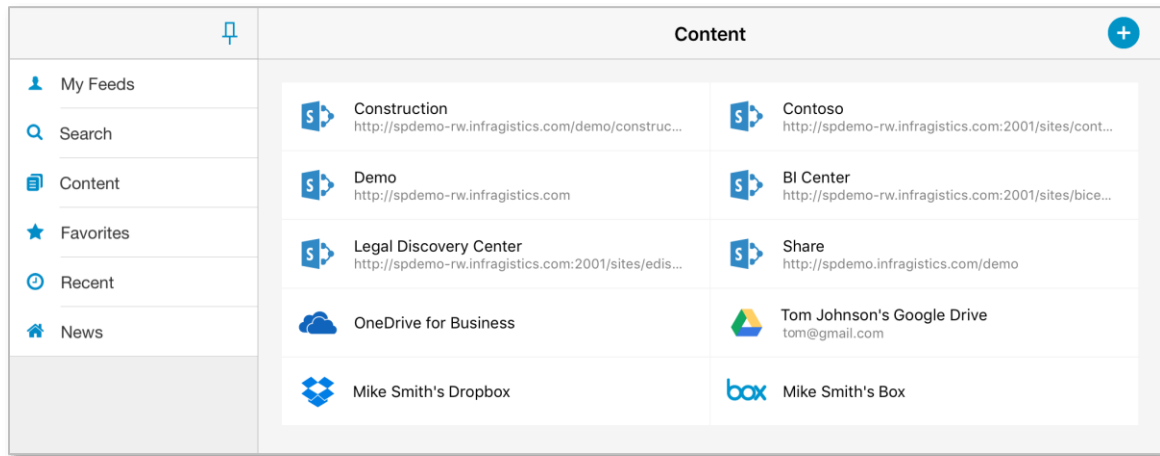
Content

+

My Feeds
Search
Content
Favorites
Recent
News

S Construction
http://spdemo-rw.infragistics.com/demo/construc...

S Contoso
http://spdemo-rw.infragistics.com:2001/sites/cont...

S Demo
http://spdemo-rw.infragistics.com

S BI Center
http://spdemo-rw.infragistics.com:2001/sites/bice...

S Legal Discovery Center
http://spdemo-rw.infragistics.com:2001/sites/edis...

S Share
http://spdemo.infragistics.com/demo

OneDrive for Business

Tom Johnson's Google Drive
tom@gmail.com

Mike Smith's Dropbox

box Mike Smith's Box